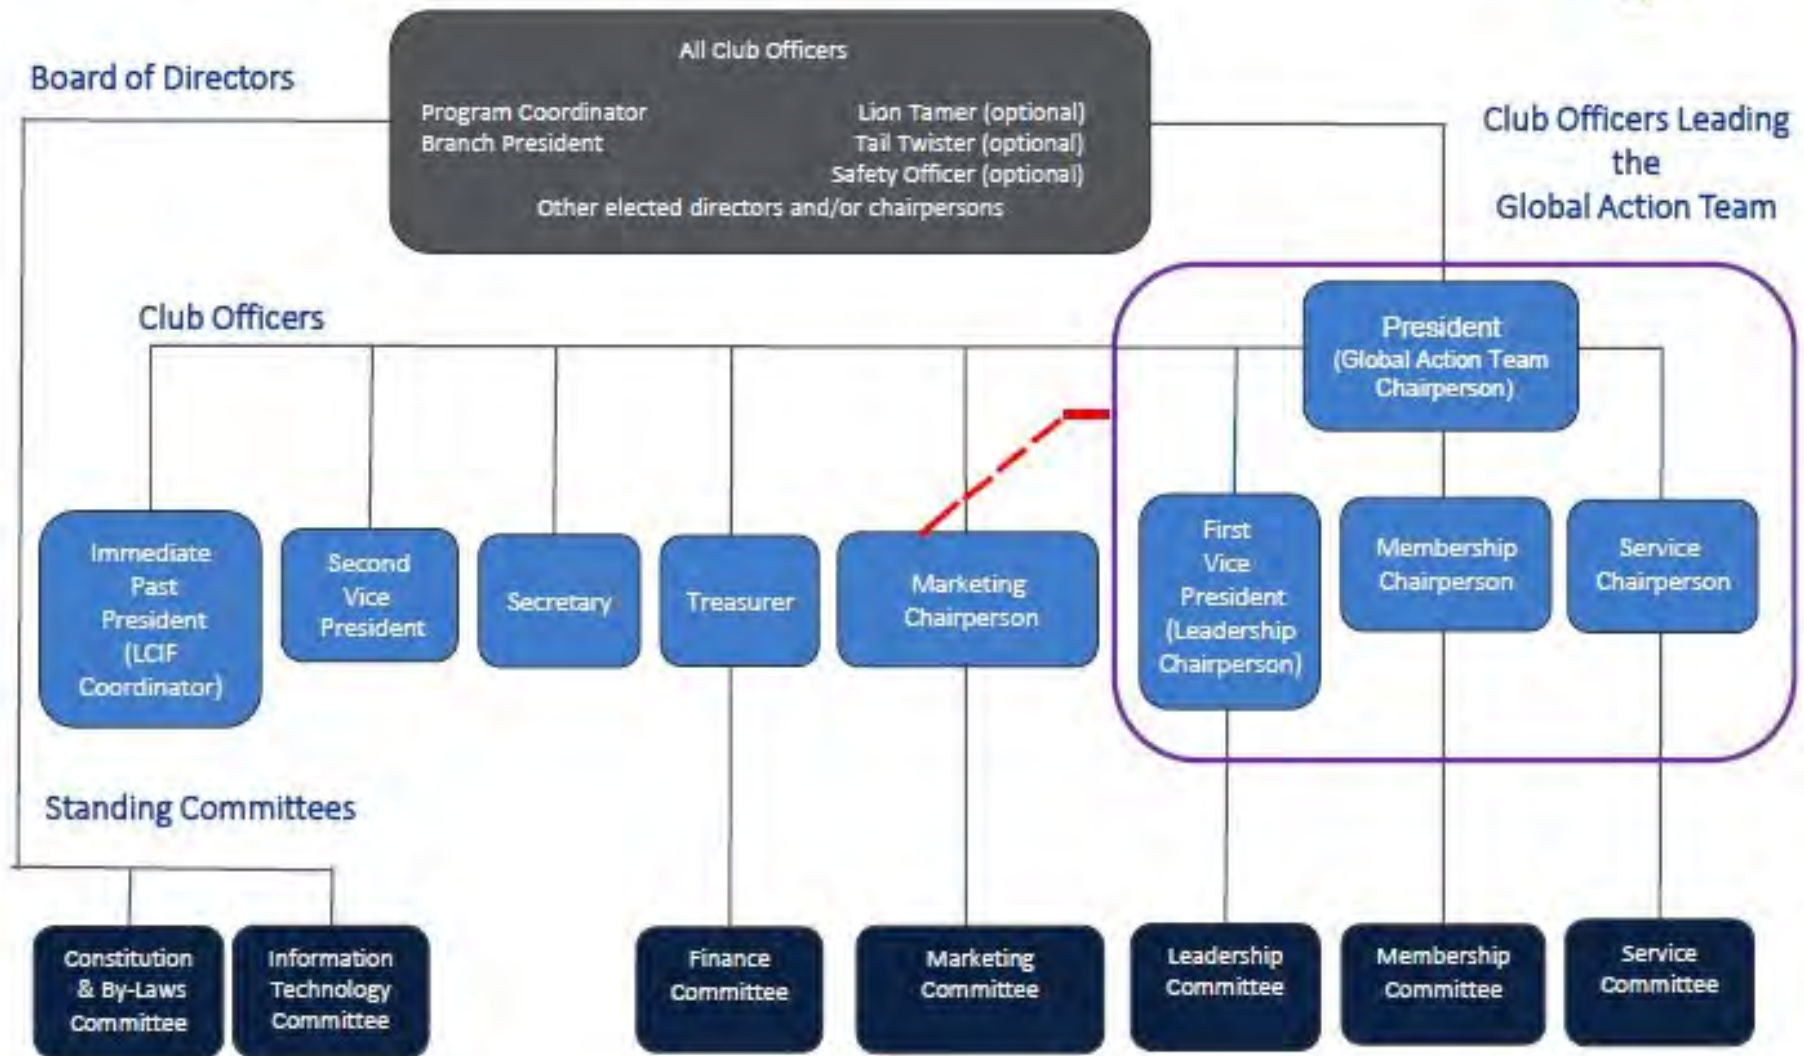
Board of Directors

All Club Officers

Program Coordinator
Branch President

Lion Tamer (optional)
Tail Twister (optional)
Safety Officer (optional)

Other elected directors and/or chairpersons

Club Officers Leading the Global Action Team

Club Officers

President (Global Action Team Chairperson)

Immediate Past President (LCIF Coordinator)

Second Vice President

Secretary

Treasurer

Marketing Chairperson

First Vice President (Leadership Chairperson)

Membership Chairperson

Service Chairperson

Standing Committees

Constitution & By-Laws Committee

Information Technology Committee

Finance Committee

Marketing Committee

Leadership Committee

Membership Committee

Service Committee